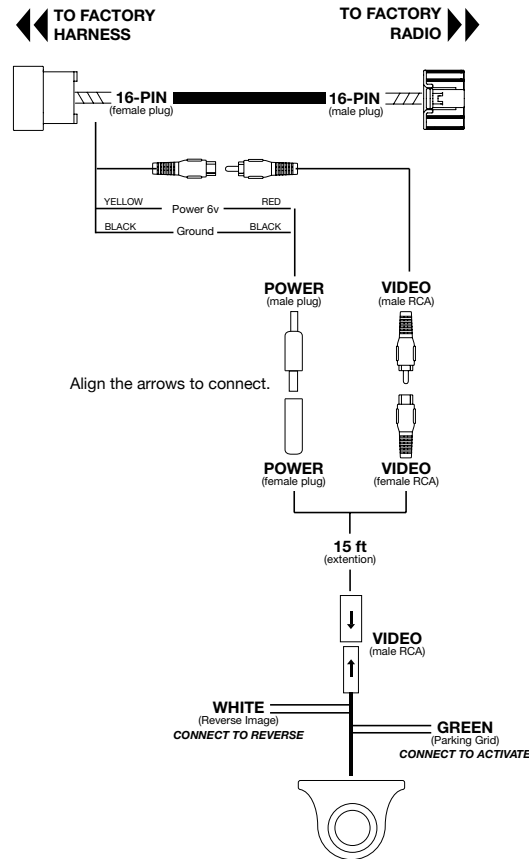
TO FACTORY HARNESS

TO FACTORY RADIO

16-PIN
(female plug)

16-PIN
(male plug)

YELLOW
Power 6v
RED

BLACK
Ground
BLACK

POWER
(male plug)

VIDEO
(male RCA)

Align the arrows to connect.

POWER
(female plug)

VIDEO
(female RCA)

15 ft
(extention)

VIDEO
(male RCA)

WHITE
(Reverse Image)
CONNECT TO REVERSE

GREEN
(Parking Grid)
CONNECT TO ACTIVATE